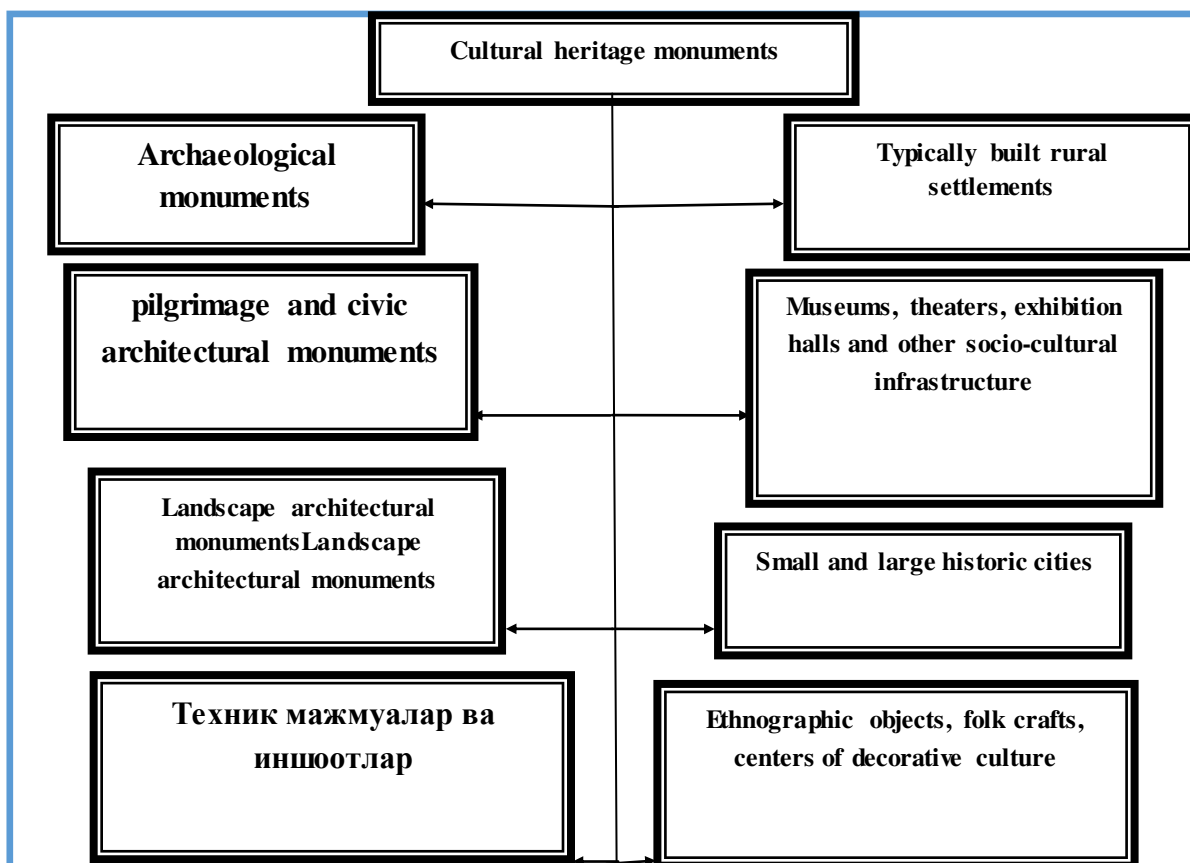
Cultural heritage monuments

Archaeological monuments

Typically built rural settlements

pilgrimage and civic architectural monuments

Museums, theaters, exhibition halls and other socio-cultural infrastructure

Landscape architectural monumentsLandscape architectural monuments

Small and large historic cities

Техник мажмуалар ва иншоотлар

Ethnographic objects, folk crafts, centers of decorative culture